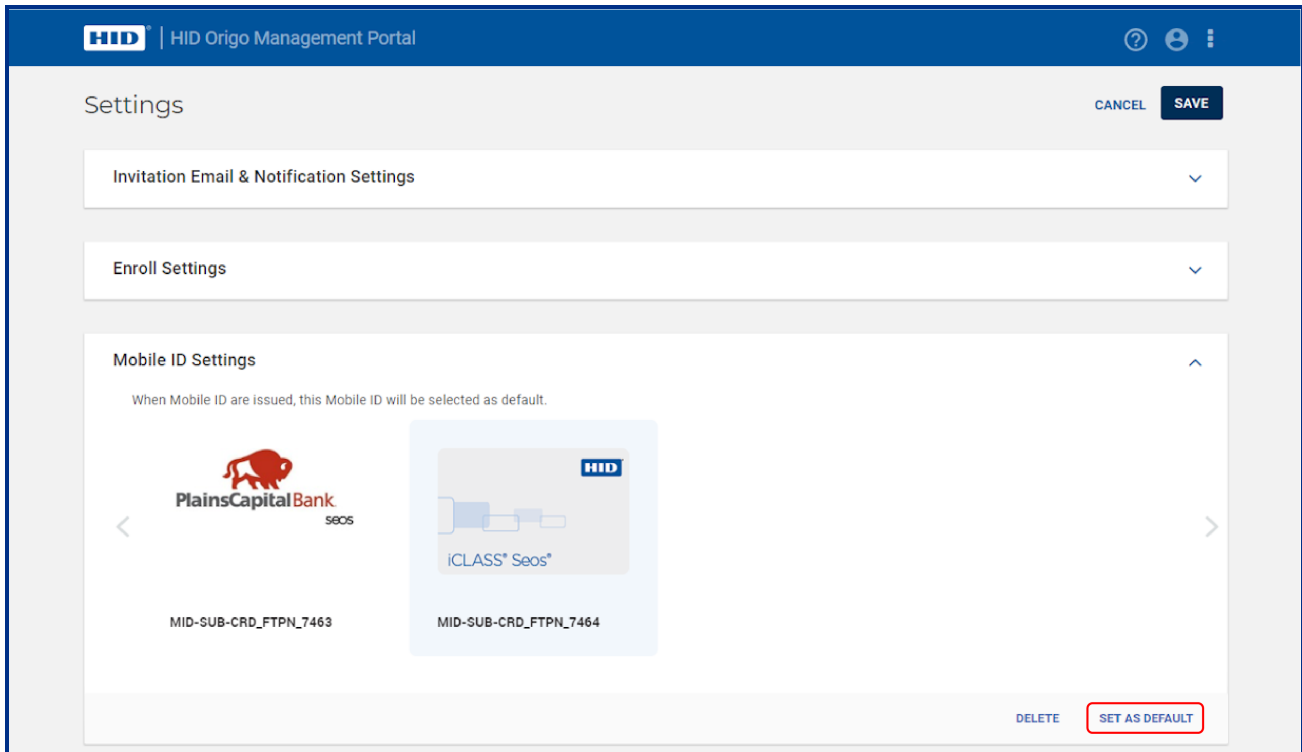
HID | HID Origo Management Portal

Settings

CANCEL SAVE

Invitation Email & Notification Settings

Enroll Settings

Mobile ID Settings

When Mobile ID are issued, this Mobile ID will be selected as default.

PlainsCapitalBank.
seos

MID-SUB-CRD_FTPN_7463

HID

iCLASS® Seos®

MID-SUB-CRD_FTPN_7464

DELETE SET AS DEFAULT